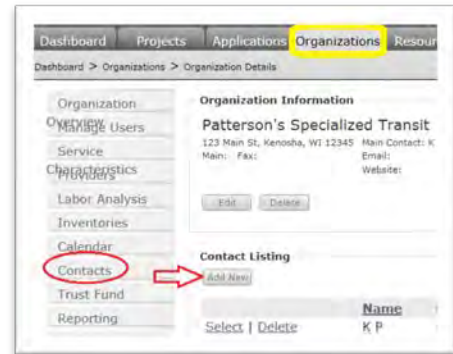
Dashboard Projects Applications Organizations Resour

Dashboard > Organizations > Organization Details

Organization Overview
Manage Users
Service Characteristics
Providers
Labor Analysis
Inventories
Calendar
Contacts
Trust Fund
Reporting

Organization Information

Patterson's Specialized Transit

123 Main St, Kenosha, WI 12345
Main: Fax:

Main Contact: K
Email:
Website:

Edit Delete

Contact Listing

Add New

Name
Select | Delete K P